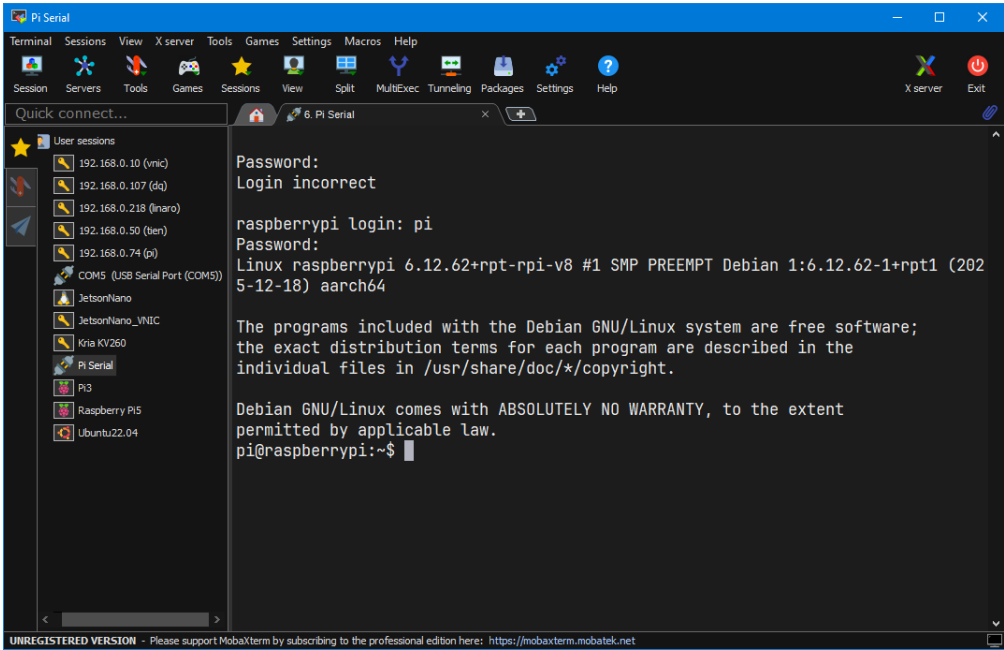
Pi Serial

Terminal Sessions View X server Tools Games Settings Macros Help

Session Servers Tools Games Sessions View Split MultiExec Tunneling Packages Settings Help X server Exit

Quick connect...

6. Pi Serial

User sessions
192.168.0.10 (vnic)
192.168.0.107 (dq)
192.168.0.218 (linaro)
192.168.0.50 (tien)
192.168.0.74 (pi)
COM5 (USB Serial Port (COM5))
JetsonNano
JetsonNano_VNIC
Kria KV260
Pi Serial
Pi3
Raspberry Pi5
Ubuntu22.04

Password:
Login incorrect

raspberrypi login: pi
Password:
Linux raspberrypi 6.12.62+rpt-rpi-v8 #1 SMP PREEMPT Debian 1:6.12.62-1+rpt1 (2025-12-18) aarch64

The programs included with the Debian GNU/Linux system are free software;
the exact distribution terms for each program are described in the
individual files in /usr/share/doc/*/copyright.

Debian GNU/Linux comes with ABSOLUTELY NO WARRANTY, to the extent
permitted by applicable law.
pi@raspberrypi:~$

UNREGISTERED VERSION - Please support MobaXterm by subscribing to the professional edition here: https://mobaxterm.mobatek.net